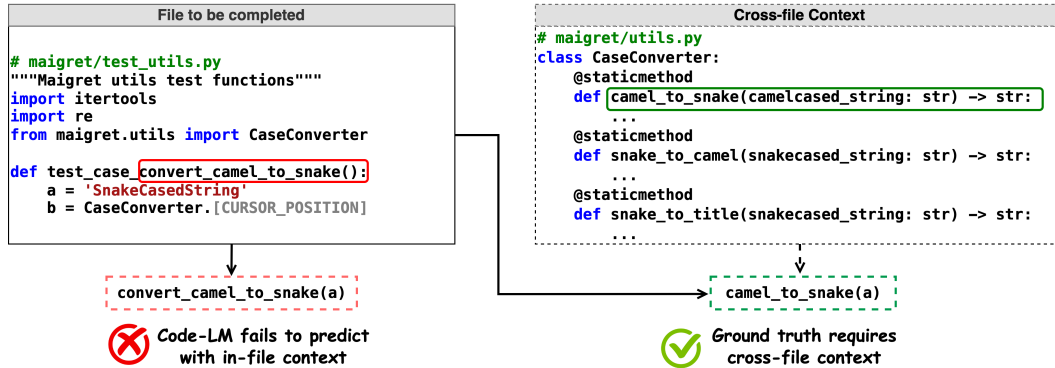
File to be completed

# maigret/test_utils.py
"""Maigret utils test functions"""
import itertools
import re
from maigret.utils import CaseConverter

def test_case_convert_camel_to_snake():
    a = 'SnakeCasedString'
    b = CaseConverter.[CURSOR_POSITION]

convert_camel_to_snake(a)

Code-LM fails to predict with in-file context

Cross-file Context

# maigret/utils.py
class CaseConverter:
    @staticmethod
    def camel_to_snake(camelcased_string: str) -> str:
        ...
    @staticmethod
    def snake_to_camel(snakecased_string: str) -> str:
        ...
    @staticmethod
    def snake_to_title(snakecased_string: str) -> str:
        ...

camel_to_snake(a)

Ground truth requires cross-file context